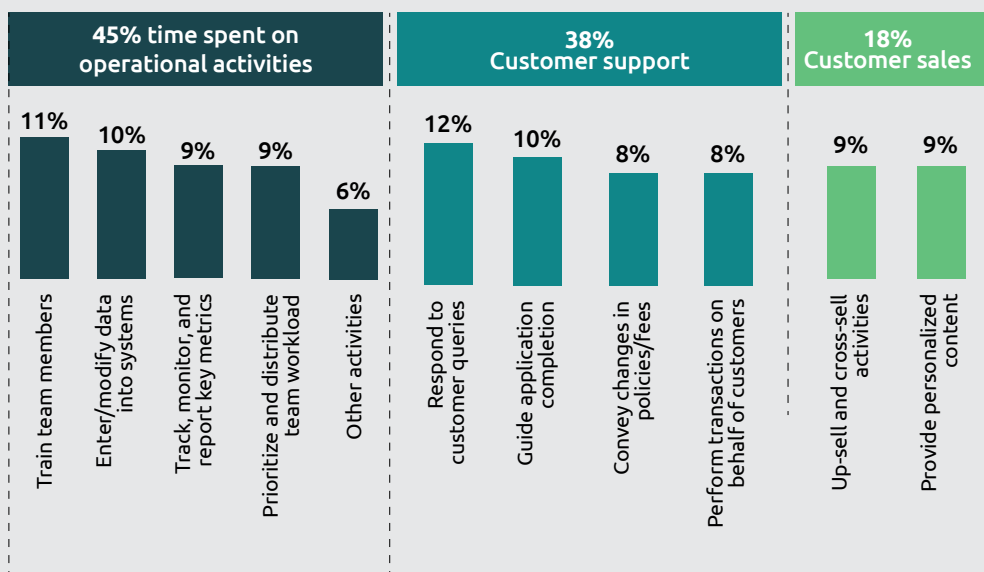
45% time spent on operational activities

11%
Train team members

10%
Enter/modify data into systems

9%
Track, monitor, and report key metrics

9%
Prioritize and distribute team workload

6%
Other activities

38%
Customer support

12%
Respond to customer queries

10%
Guide application completion

8%
Convey changes in policies/fees

8%
Perform transactions on behalf of customers

18%
Customer sales

9%
Up-sell and cross-sell activities

9%
Provide personalized content